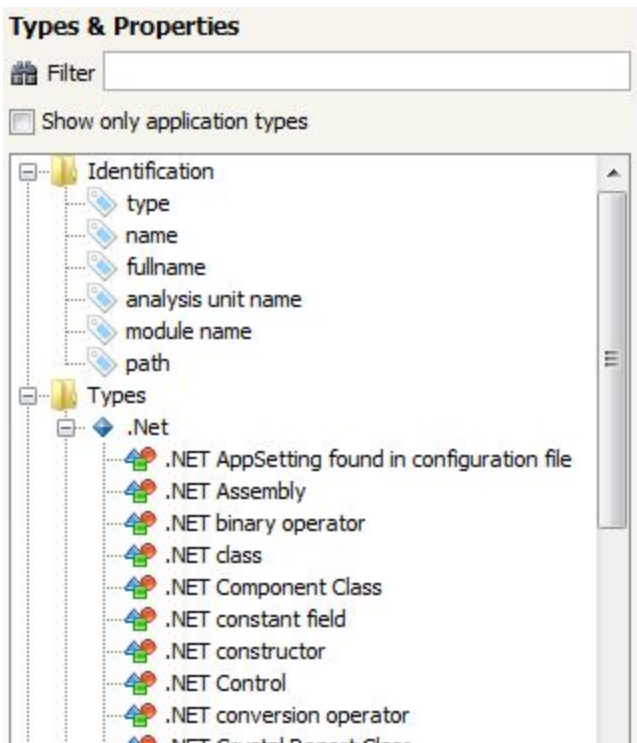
Types & Properties

Filter

Show only application types

Identification
type
name
fullname
analysis unit name
module name
path
Types
.Net
.NET AppSetting found in configuration file
.NET Assembly
.NET binary operator
.NET class
.NET Component Class
.NET constant field
.NET constructor
.NET Control
.NET conversion operator
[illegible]